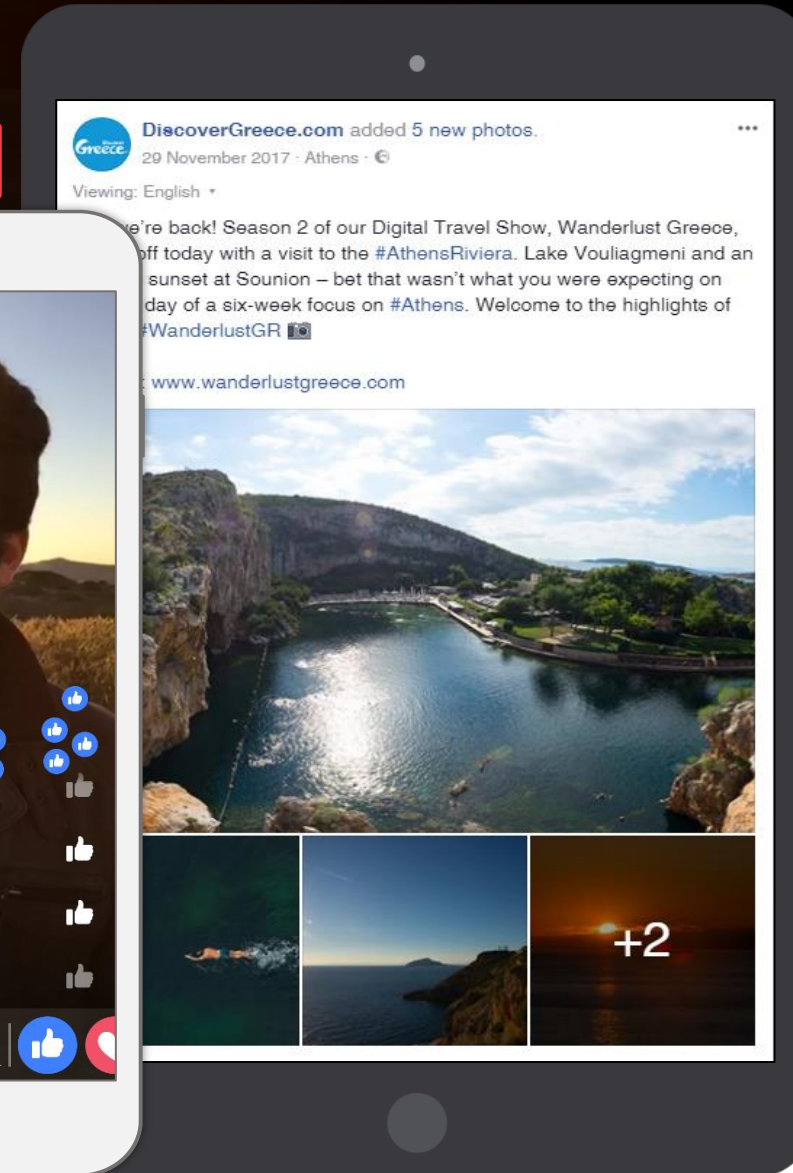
Greece

DiscoverGreece.com added 5 new photos.
29 November 2017 · Athens ·

Viewing: English ▾

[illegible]e're back! Season 2 of our Digital Travel Show, Wanderlust Greece, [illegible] off today with a visit to the #AthensRiviera. Lake Vouliagmeni and an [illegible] sunset at Sounion – bet that wasn't what you were expecting on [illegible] day of a six-week focus on #Athens. Welcome to the highlights of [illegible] #WanderlustGR 📷

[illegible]: www.wanderlustgreece.com

+2